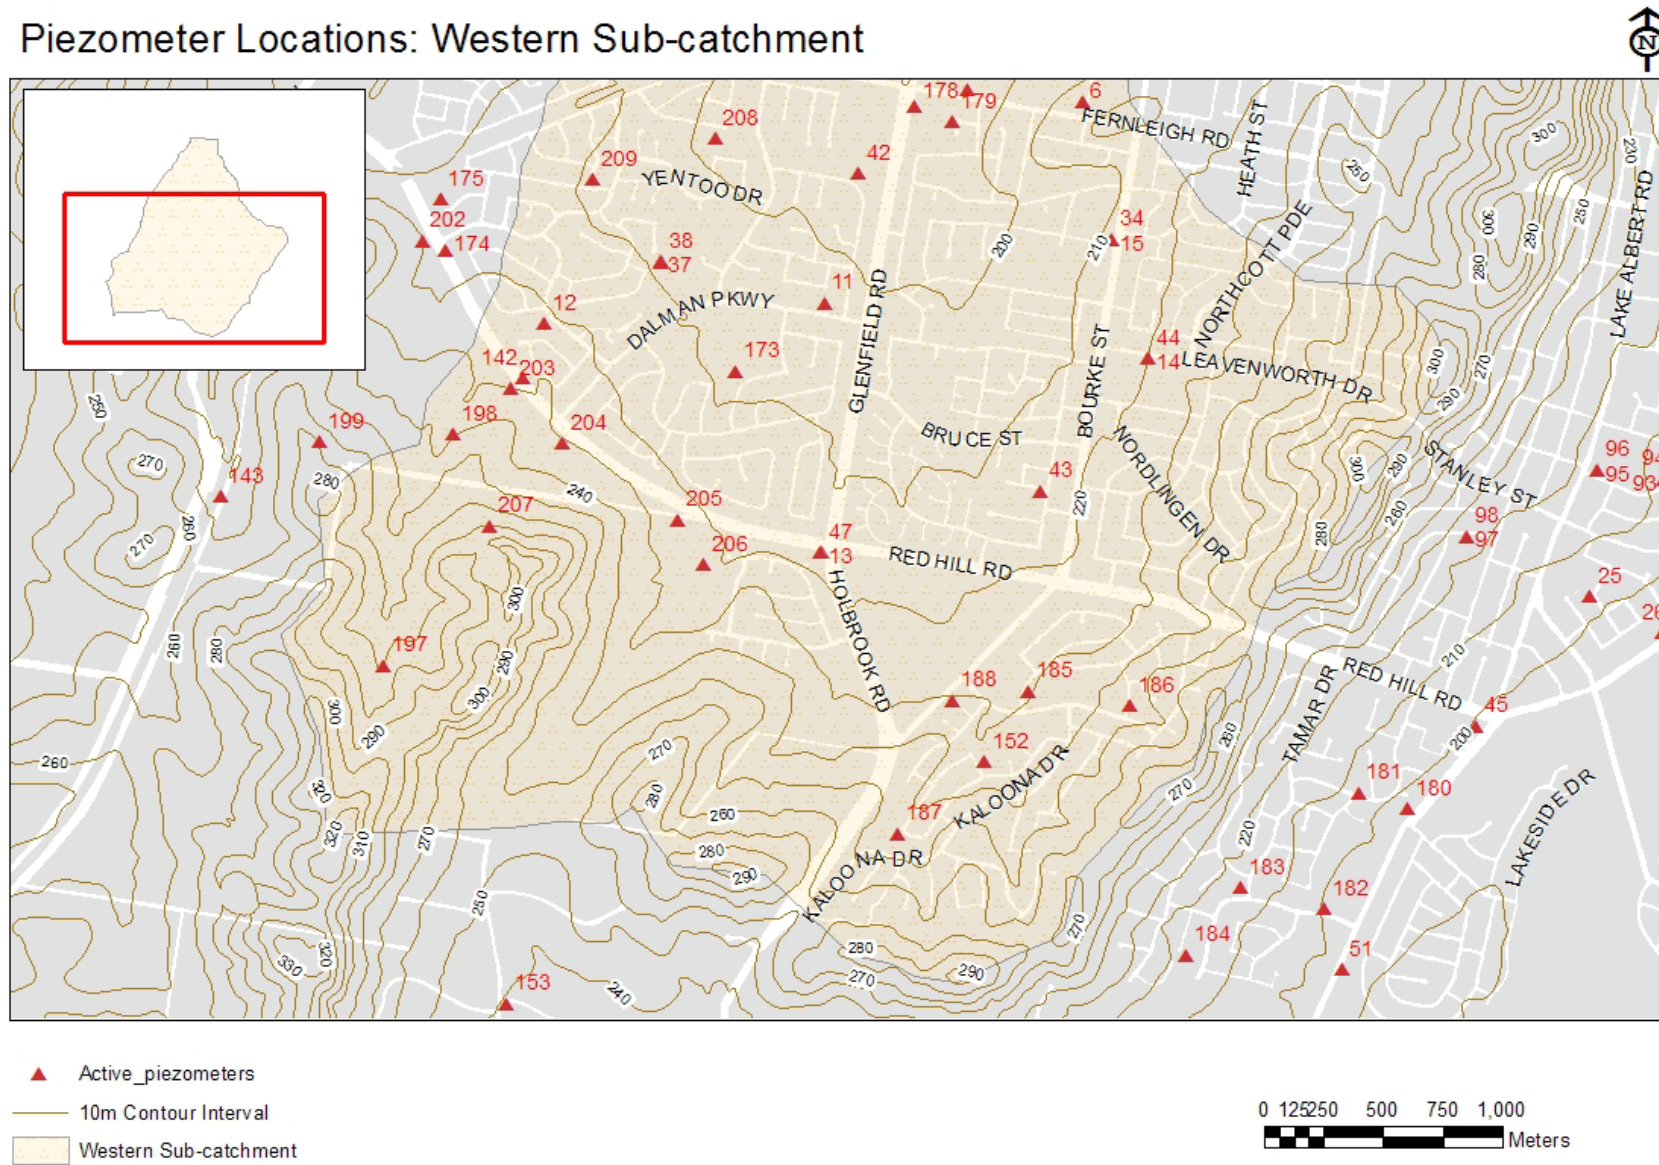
Piezometer Locations: Western Sub-catchment

N

178 179 6 208 209 42 175 202 174 38 37 34 15 12 11 142 203 173 44 14 199 198 204 143 43 207 205 47 13 206 197 188 185 186 152 187 153 96 95 98 97 25 45 181 180 183 182 184 51

FERNLEIGH RD
HEATH ST
YENTOO DR
NORTHCOTT PDE
DALMAN PKWY
GLENFIELD RD
BOURKE ST
LEAVENWORTH DR
LAKE ALBERT RD
BRUCE ST
NORDLINGEN DR
STANLEY ST
RED HILL RD
HOLBROOK RD
KALOONA DR
TAMAR DR
RED HILL RD
LAKESIDE DR
KALOONA DR

300 250 290 250 300 280 290 200 210 270 300 290 290 280 260 300 250 270 260 280 270 240 220 280 300 280 300 290 300 290 300 260 270 270 280 260 280 290 320 310 270 250 220 270 210 200 260 330 320 280 270 290 270 240

Active_piezometers
10m Contour Interval
Western Sub-catchment

0 125250 500 750 1,000
Meters